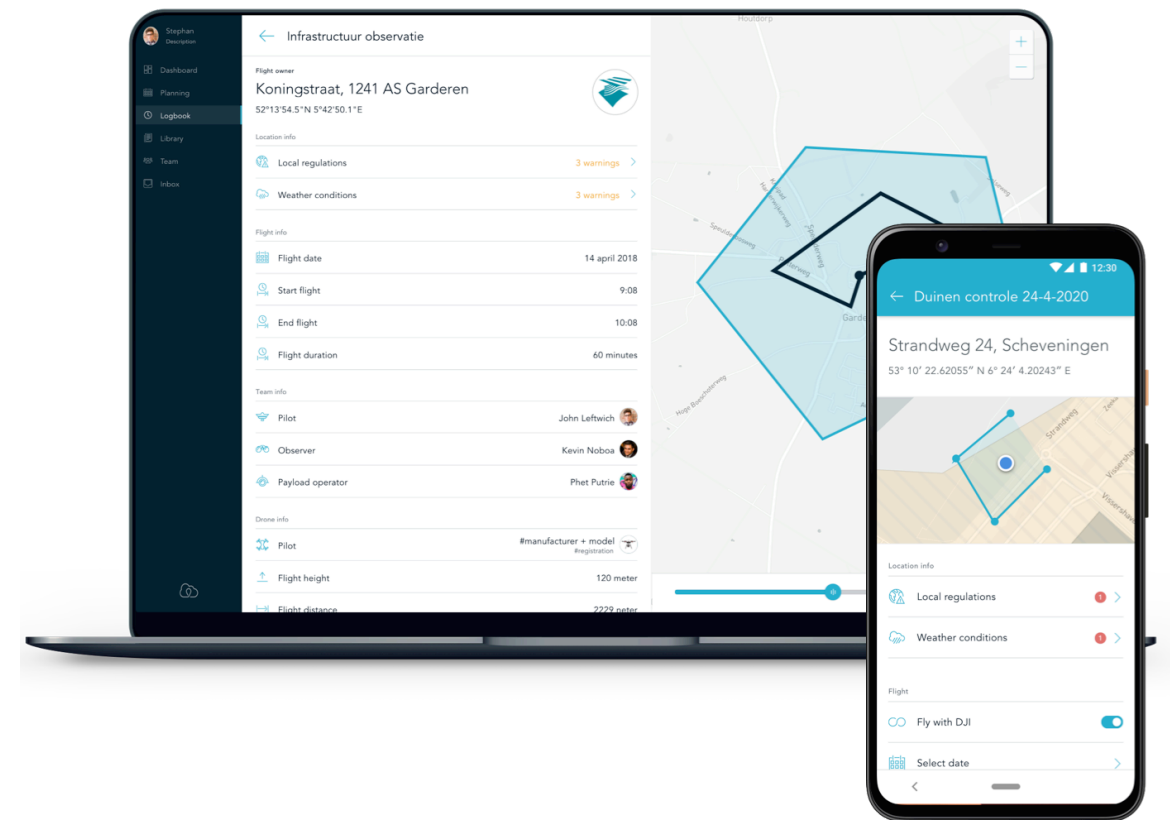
Stephan
Description

Dashboard
Planning
Logbook
Library
Team
Inbox

Infrastructuur observatie

Flight owner
Koningstraat, 1241 AS Garderen
52°13'54.5"N 5°42'50.1"E

Location info
Local regulations 3 warnings
Weather conditions 3 warnings

Flight info
Flight date 14 april 2018
Start flight 9:08
End flight 10:08
Flight duration 60 minutes

Team info
Pilot John Leftwich
Observer Kevin Noboa
Payload operator Phet Putrie

Drone info
Pilot #manufacturer + model #registration
Flight height 120 meter
Flight distance 2229 meter

Houldorp
Garde

12:30
Duinen controle 24-4-2020
Strandweg 24, Scheveningen
53° 10' 22.62055" N 6° 24' 4.20243" E
Strandweg

Location info
Local regulations 1
Weather conditions 1

Flight
Fly with DJI
Select date